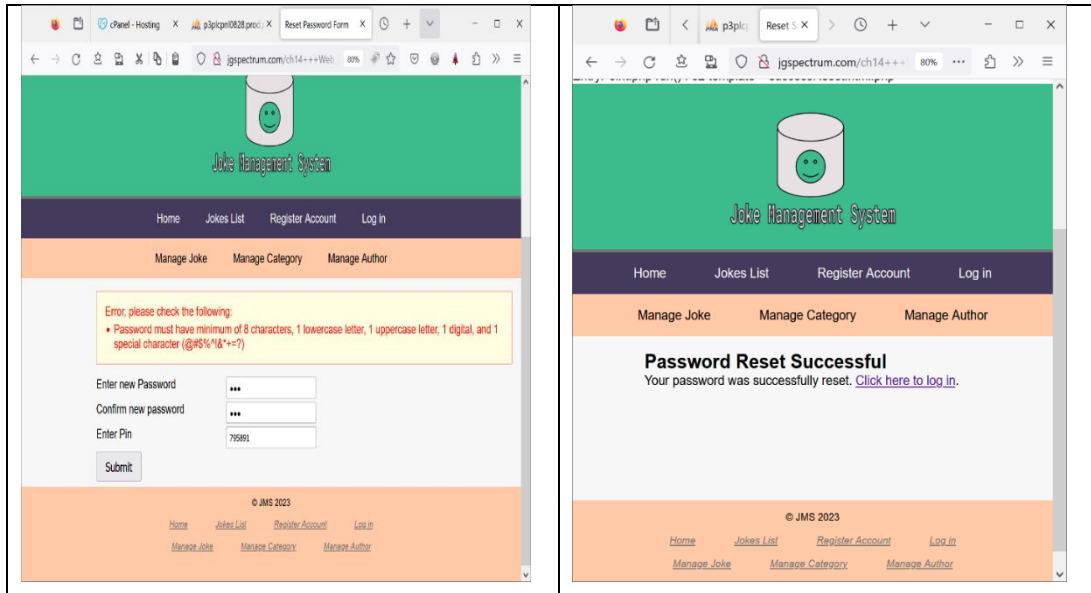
cPanel - Hosting X p3plcpnl0828.prod X Reset Password Form X

jgspectrum.com/ch14+++Web 80%

Joke Management System

Home Jokes List Register Account Log in

Manage Joke Manage Category Manage Author

Error, please check the following:
• Password must have minimum of 8 characters, 1 lowercase letter, 1 uppercase letter, 1 digital, and 1 special character (@#$%^&*+=?)

Enter new Password •••
Confirm new password •••
Enter Pin 795891

Submit

© JMS 2023

Home Jokes List Register Account Log in

Manage Joke Manage Category Manage Author

p3plcp Reset S X

jgspectrum.com/ch14++ 80% •••

Joke Management System

Home Jokes List Register Account Log in

Manage Joke Manage Category Manage Author

Password Reset Successful
Your password was successfully reset. Click here to log in.

© JMS 2023

Home Jokes List Register Account Log in

Manage Joke Manage Category Manage Author